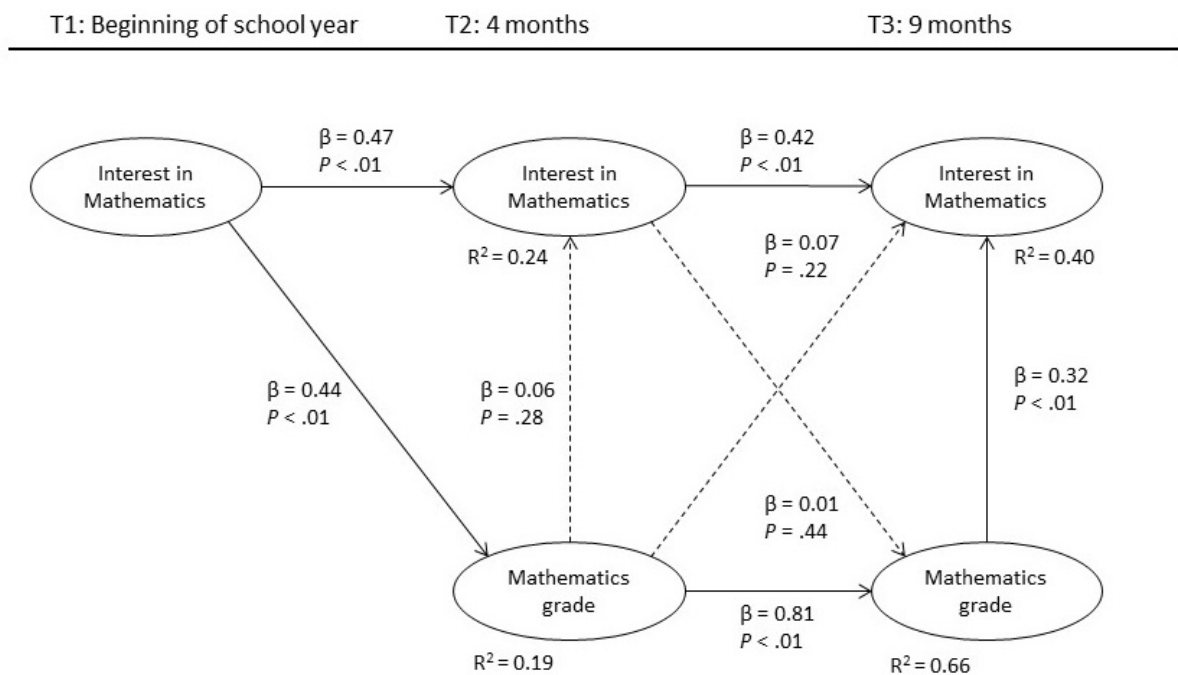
T1: Beginning of school year T2: 4 months T3: 9 months

Interest in Mathematics

$\beta = 0.47$
$P < .01$

Interest in Mathematics

$\beta = 0.42$
$P < .01$

Interest in Mathematics

$R^2 = 0.24$

$\beta = 0.07$
$P = .22$

$R^2 = 0.40$

$\beta = 0.44$
$P < .01$

$\beta = 0.06$
$P = .28$

$\beta = 0.32$
$P < .01$

$\beta = 0.01$
$P = .44$

Mathematics grade

$\beta = 0.81$
$P < .01$

Mathematics grade

$R^2 = 0.19$

$R^2 = 0.66$